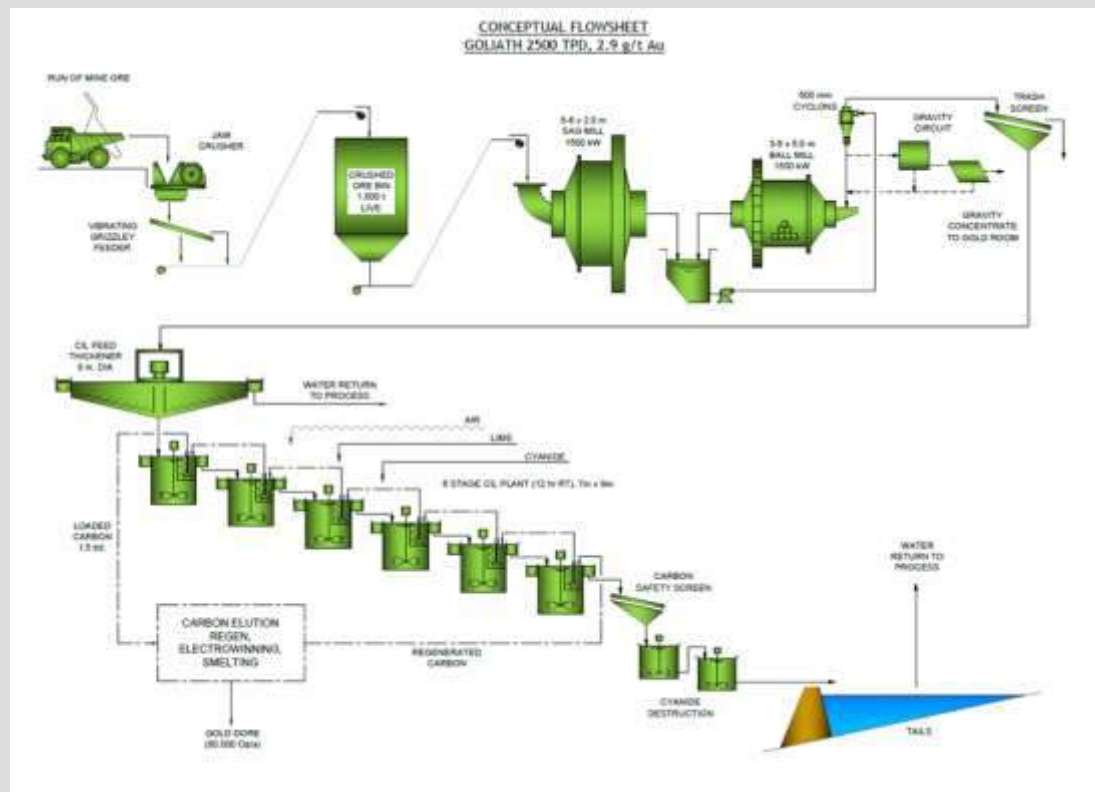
CONCEPTUAL FLOWSHEET
GOLIATH 2500 TPD, 2.9 g/t Au

RUN OF MINE ORE

JAW CRUSHER

VIBRATING GRIZZLEY FEEDER

CRUSHED ORE BIN 1,000 t LIVE

5.8 x 2.0 m SAG MILL 1500 kW

5.8 x 5.0 m BALL MILL 1500 kW

500 mm CYCLONE

GRAVITY CIRCUIT

TRASH SCREEN

GRAVITY CONCENTRATE TO GOLD ROOM

CIL FEED THICKENER 8 m. DIA

WATER RETURN TO PROCESS

AIR

LIME

CYANIDE

6 STAGE CIL PLANT (12 hr RT), 7m x 9m

LOADED CARBON 1.5 tpd

CARBON SAFETY SCREEN

WATER RETURN TO PROCESS

CARBON ELUTION REGEN, ELECTROWINNING, SMELTING

REGENERATED CARBON

CYANIDE DESTRUCTION

TAILS

GOLD DORE (80,000 Oz/a)